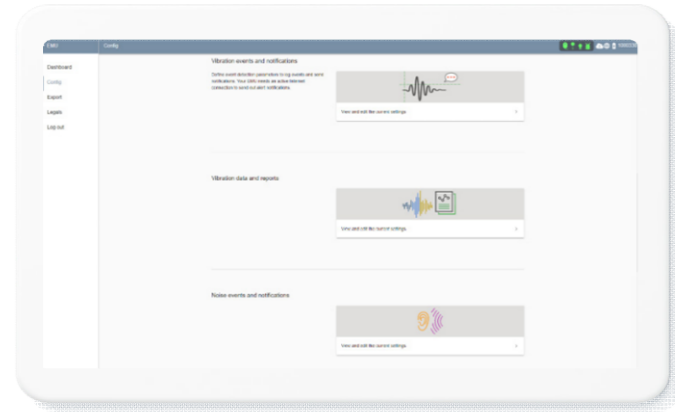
Elen

Config

Dashboard

Config

Export

Legals

Log out

Vibration events and notifications

Define event detection parameters to log events and send notifications. Your GMS needs an active Internet connection to send out alert notifications.

View and edit the current settings

Vibration data and reports

View and edit the current settings

Noise events and notifications

View and edit the current settings